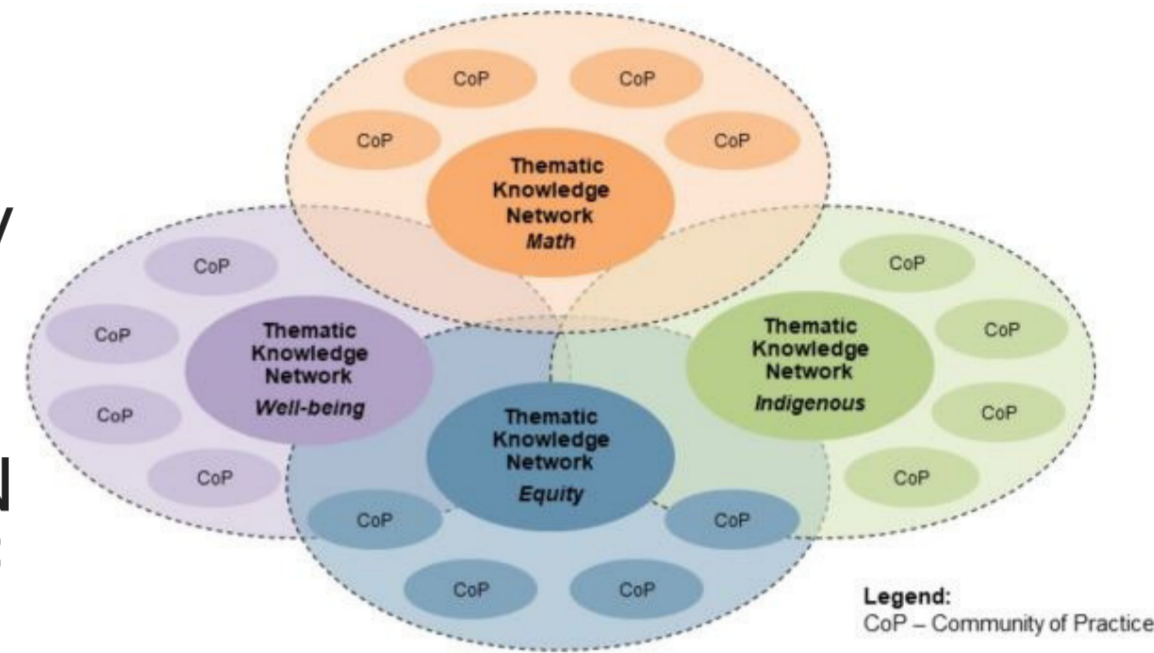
CoP CoP

CoP CoP

Thematic Knowledge Network *Math*

CoP

CoP

CoP

CoP

Thematic Knowledge Network *Well-being*

CoP

CoP

CoP

CoP

Thematic Knowledge Network *Indigenous*

Thematic Knowledge Network *Equity*

CoP CoP

CoP CoP

**Legend:**
CoP – Community of Practice